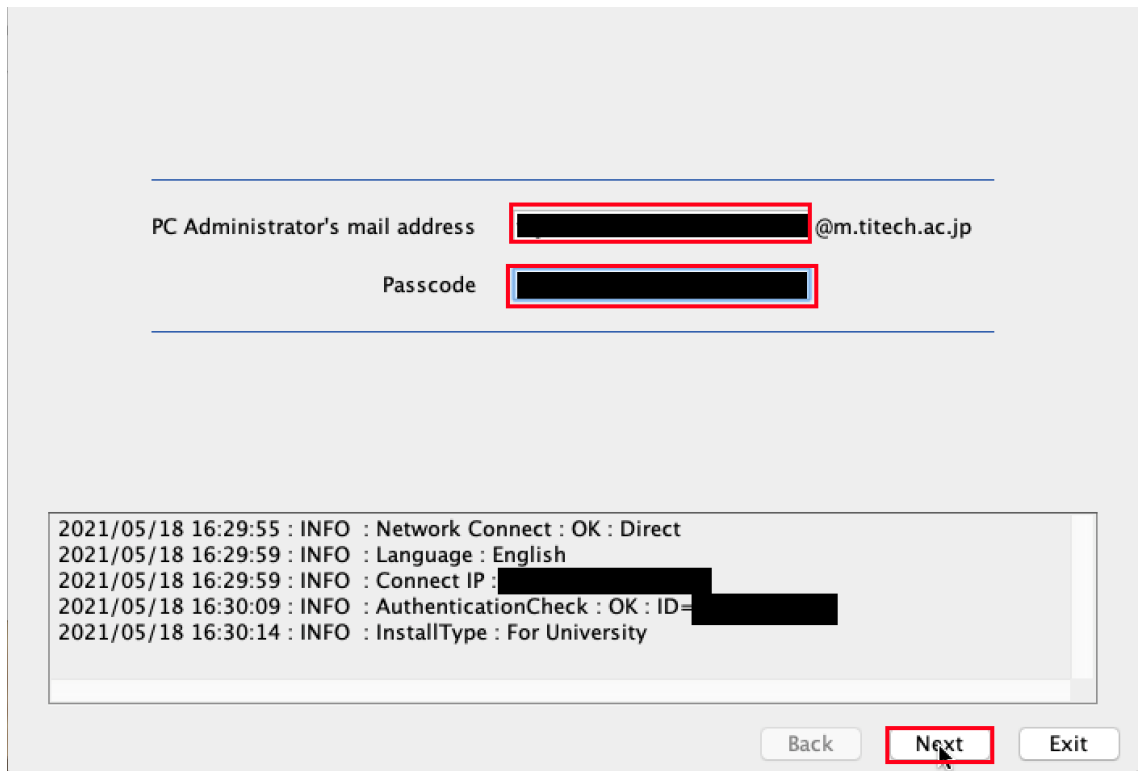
PC Administrator's mail address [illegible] @m.titech.ac.jp

Passcode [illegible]

2021/05/18 16:29:55 : INFO : Network Connect : OK : Direct
2021/05/18 16:29:59 : INFO : Language : English
2021/05/18 16:29:59 : INFO : Connect IP : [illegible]
2021/05/18 16:30:09 : INFO : AuthenticationCheck : OK : ID= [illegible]
2021/05/18 16:30:14 : INFO : InstallType : For University

Back Next Exit